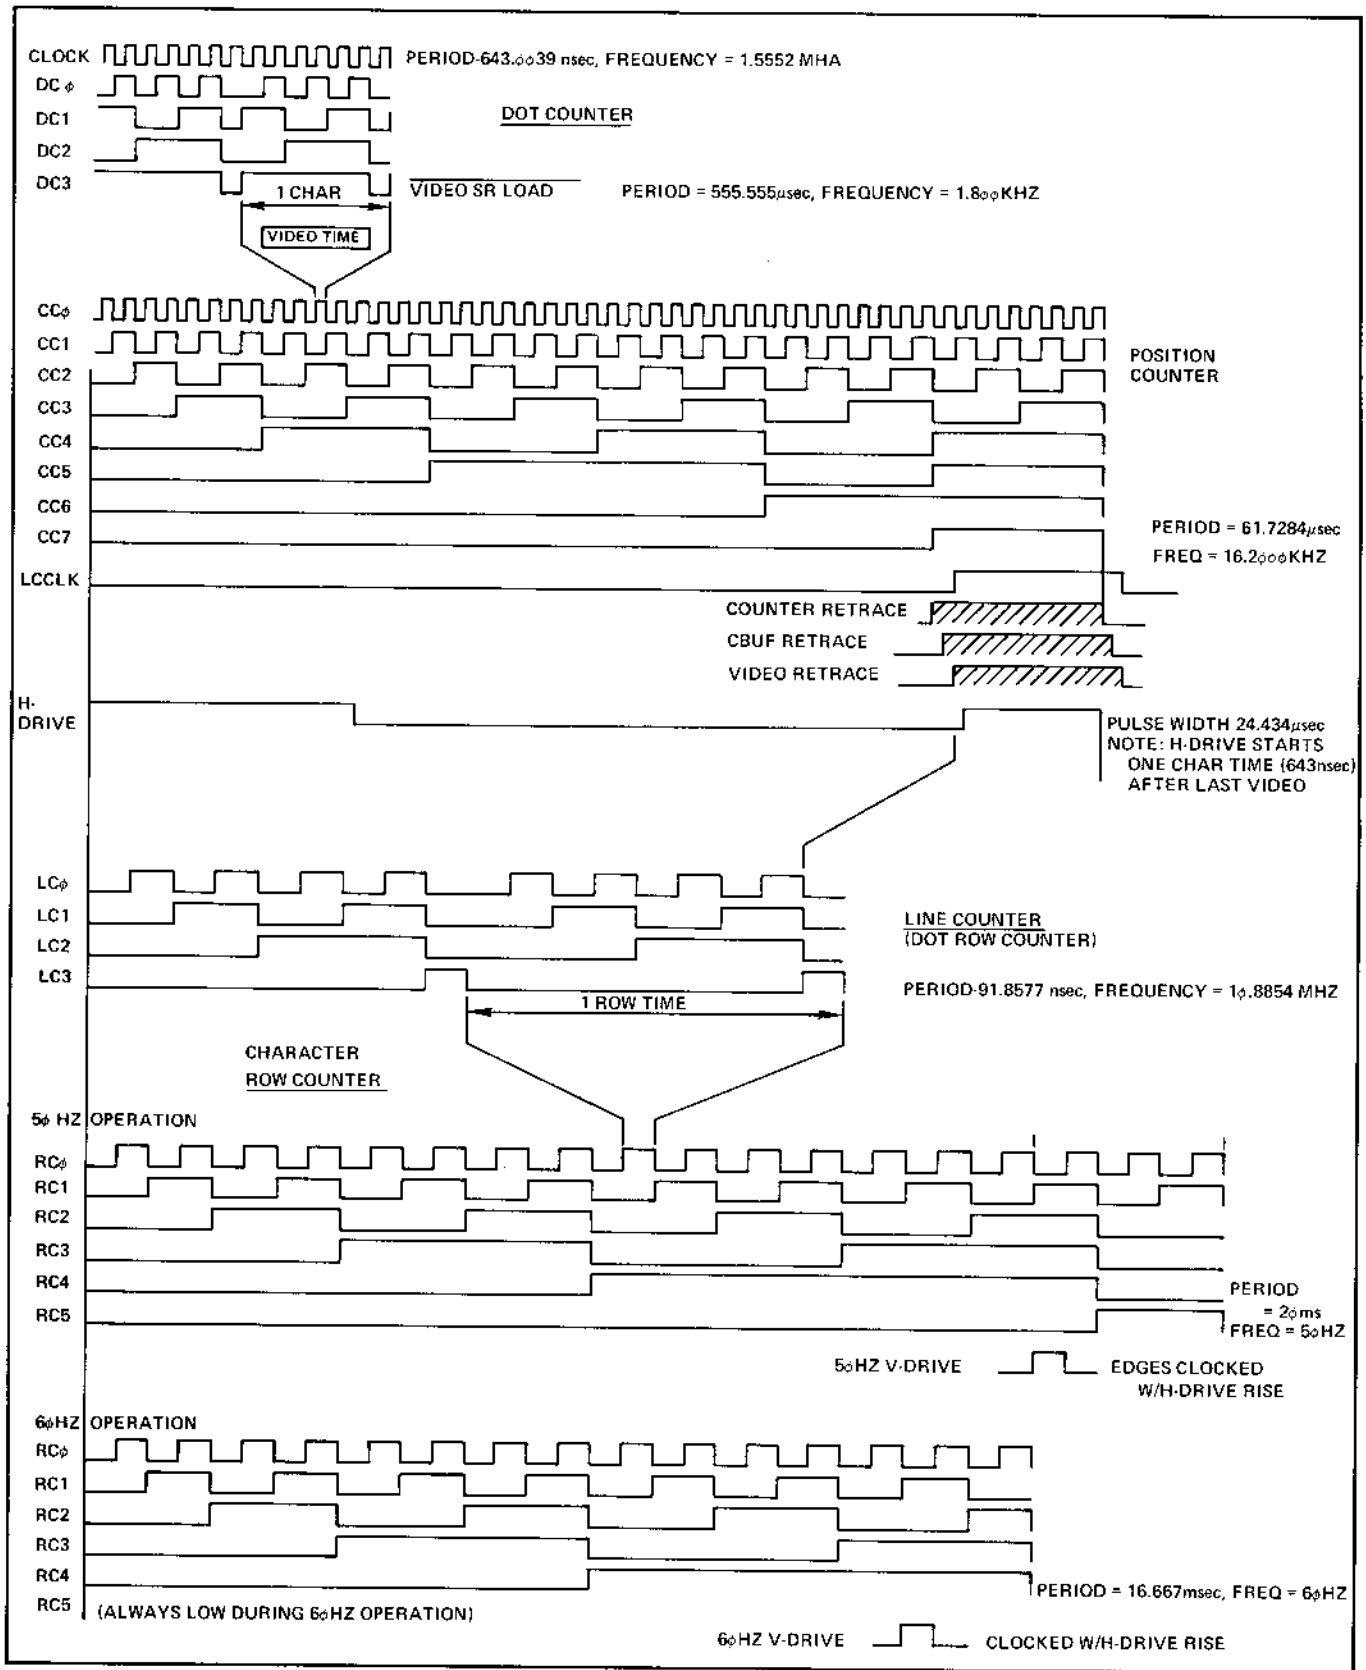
CLOCK PERIOD-643.ϕϕ39 nsec, FREQUENCY = 1.5552 MHA

DC ϕ

DC1

DC2

DC3

DOT COUNTER

1 CHAR

$\overline{\text{VIDEO SR LOAD}}$

PERIOD = 555.555μsec, FREQUENCY = 1.8ϕϕKHZ

VIDEO TIME

CCϕ

CC1

CC2

CC3

CC4

CC5

CC6

CC7

LCCLK

POSITION COUNTER

PERIOD = 61.7284μsec

FREQ = 16.2ϕϕϕKHZ

COUNTER RETRACE

CBUF RETRACE

VIDEO RETRACE

H-DRIVE

PULSE WIDTH 24.434μsec
NOTE: H-DRIVE STARTS ONE CHAR TIME (643nsec) AFTER LAST VIDEO

LCϕ

LC1

LC2

LC3

LINE COUNTER (DOT ROW COUNTER)

PERIOD-91.8577 nsec, FREQUENCY = 1ϕ.8854 MHZ

1 ROW TIME

CHARACTER ROW COUNTER

5ϕ HZ OPERATION

RCϕ

RC1

RC2

RC3

RC4

RC5

PERIOD = 2ϕms
FREQ = 5ϕHZ

5ϕHZ V-DRIVE

EDGES CLOCKED W/H-DRIVE RISE

6ϕHZ OPERATION

RCϕ

RC1

RC2

RC3

RC4

RC5 (ALWAYS LOW DURING 6ϕHZ OPERATION)

PERIOD = 16.667msec, FREQ = 6ϕHZ

6ϕHZ V-DRIVE

CLOCKED W/H-DRIVE RISE